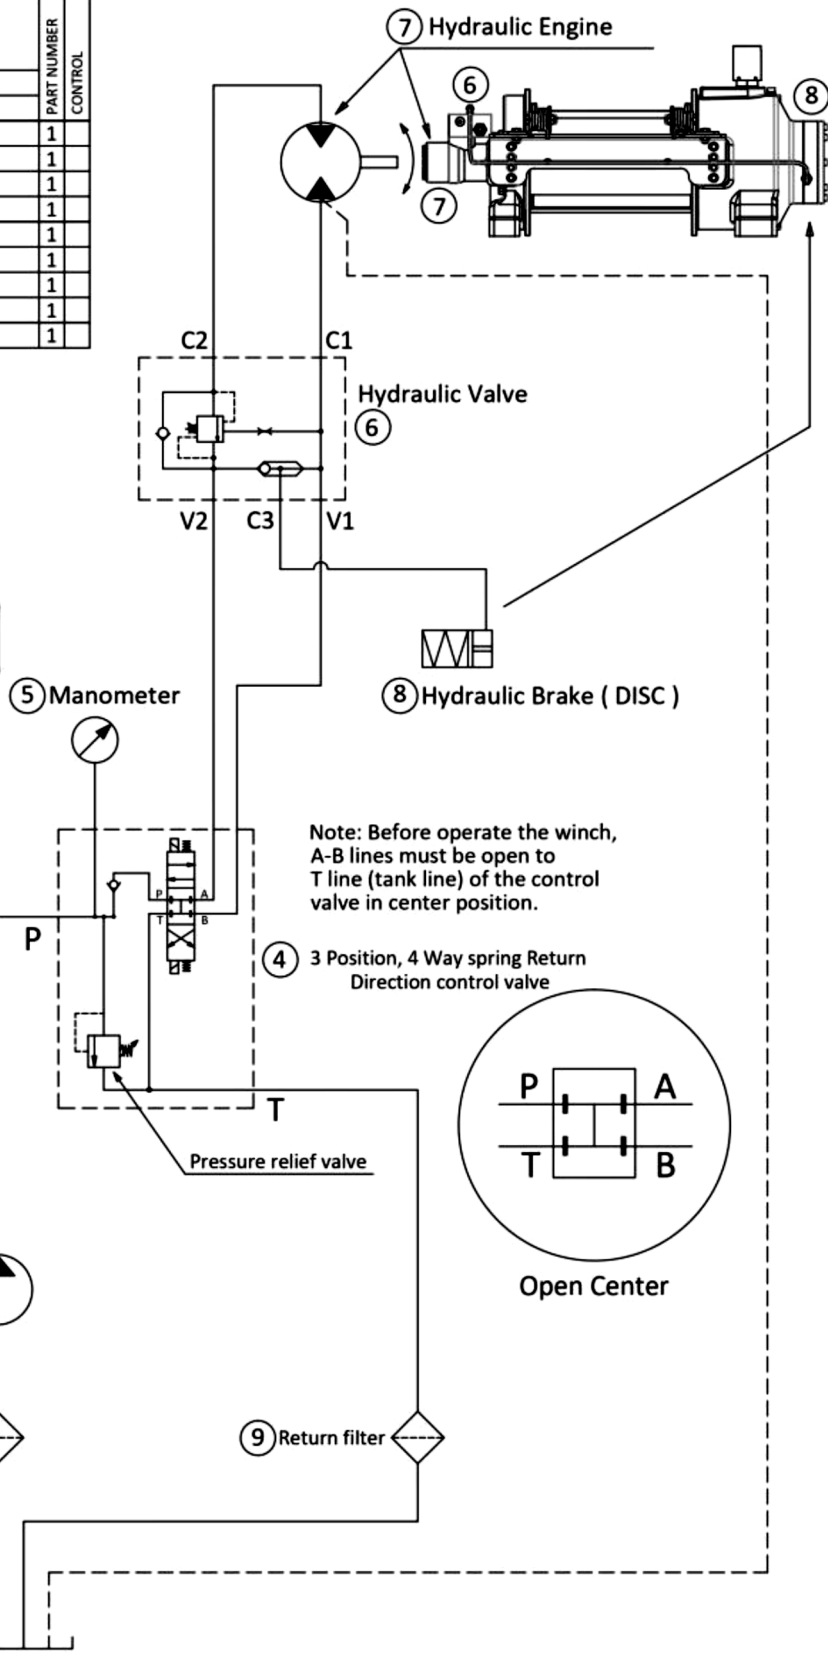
| PART NUMBER | CONTROL |
|---|---|
| 1 | |
| 1 | |
| 1 | |
| 1 | |
| 1 | |
| 1 | |
| 1 | |
| 1 | |
| 1 | |

7 Hydraulic Engine

6

8

7

C2

C1

Hydraulic Valve
6

V2

C3

V1

8 Hydraulic Brake ( DISC )

5 Manometer

Note: Before operate the winch, A-B lines must be open to T line (tank line) of the control valve in center position.

P

A

T

B

P

4 3 Position, 4 Way spring Return Direction control valve

P

A

T

B

T

Pressure relief valve

Open Center

9 Return filter